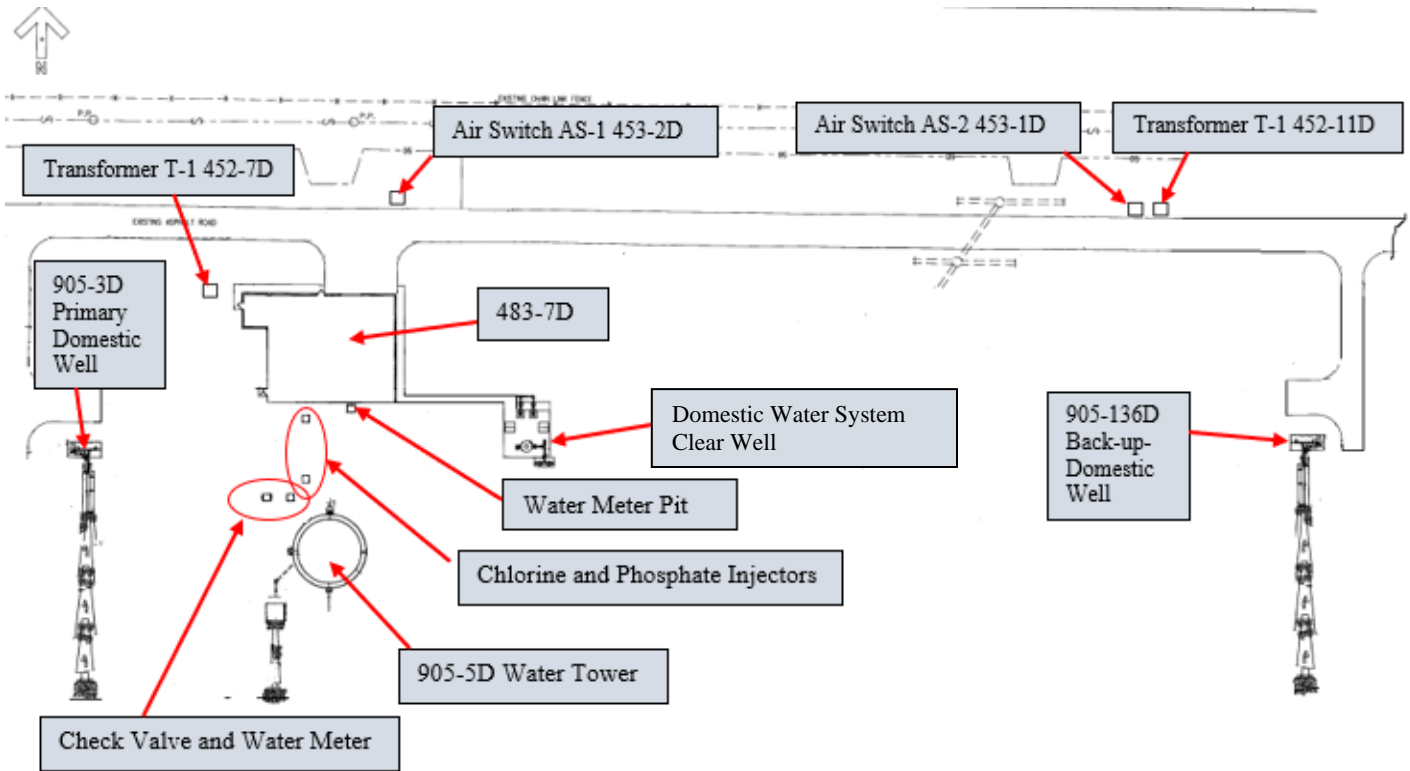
N

EXISTING CHAIN LINK FENCE

Air Switch AS-1 453-2D

Air Switch AS-2 453-1D

Transformer T-1 452-11D

Transformer T-1 452-7D

EXISTING ASPHALT ROAD

905-3D Primary Domestic Well

483-7D

Domestic Water System Clear Well

905-136D Back-up-Domestic Well

Water Meter Pit

Chlorine and Phosphate Injectors

905-5D Water Tower

Check Valve and Water Meter